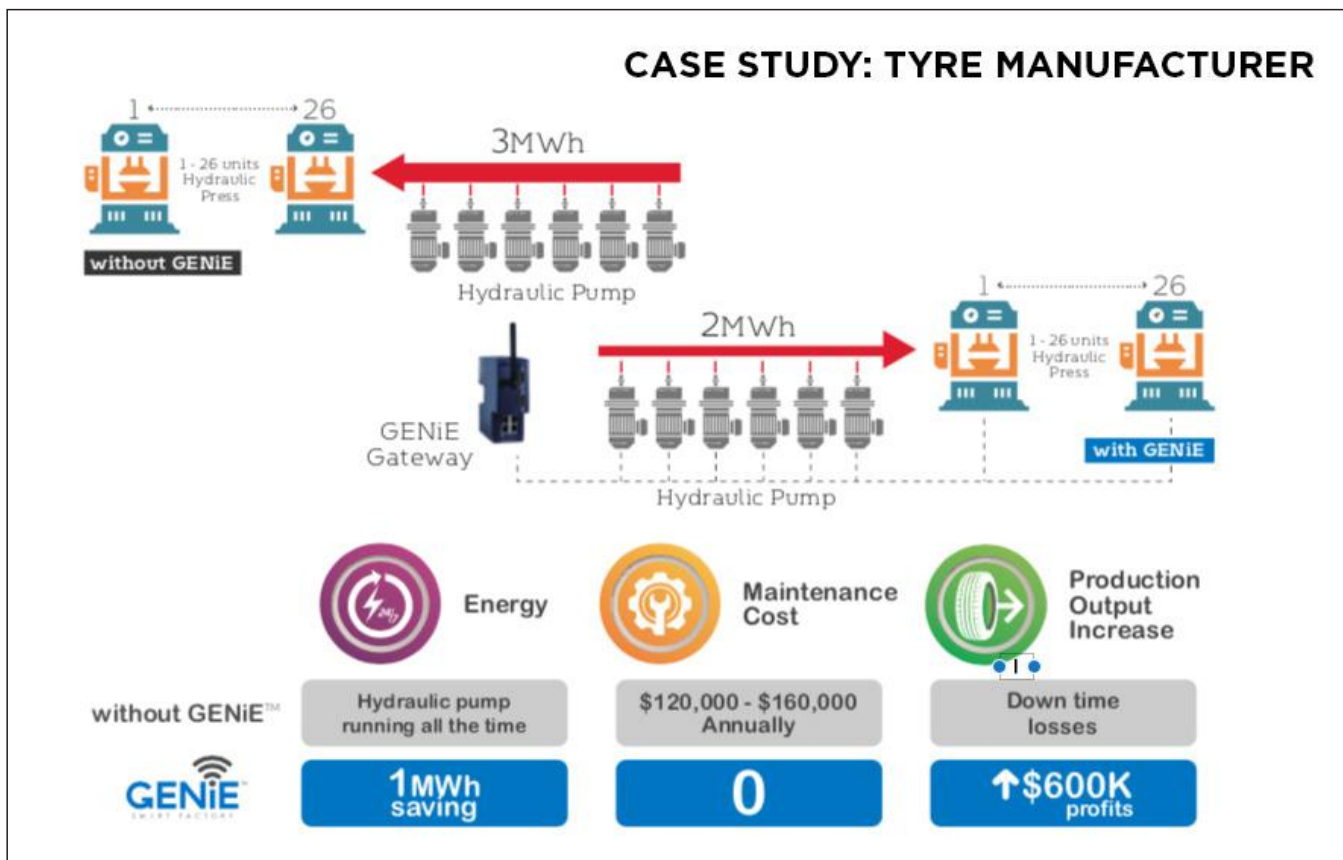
CASE STUDY: TYRE MANUFACTURER

1 26

1 - 26 units Hydraulic Press

3MWh

without GENiE

Hydraulic Pump

2MWh

1 26

1 - 26 units Hydraulic Press

GENiE Gateway

with GENiE

Hydraulic Pump

Energy

Maintenance Cost

Production Output Increase

without GENiE™

Hydraulic pump running all the time

$120,000 - $160,000 Annually

Down time losses

GENiE SMART FACTORY

1MWh saving

0

↑$600K profits